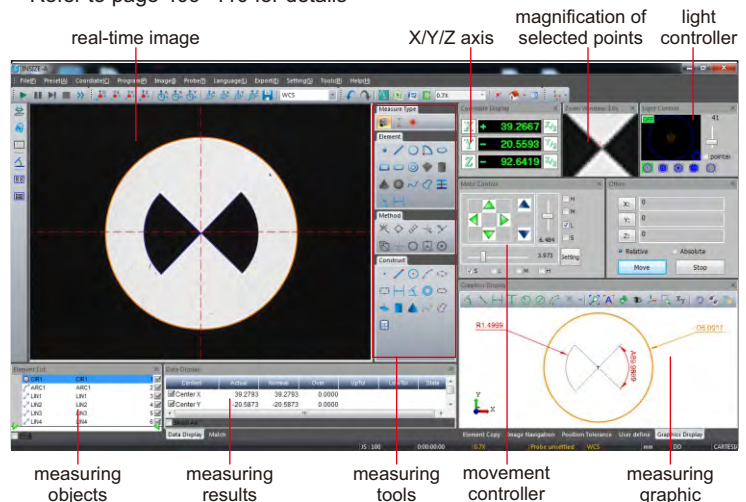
Refer to page 106 - 110 for details

real-time image

X/Y/Z axis

magnification of selected points

light controller

File(F) Preset(I) Coordinate(C) Program(P) Image(I) Probe(T) Language(L) Export(E) Setting(S) Tools(R) Help(H)

WCS

0.7X

Measure Type

Element

Method

Construct

Coordinate Display

Zoom Window 3.0x

Light Control

X + 39.2667

Y + 20.5593

Z + 92.6419

41

pointer

Motor Control

6.484

3.973

Setting

Offset

X: 0

Y: 0

Z: 0

Relative

Absolute

Move

Stop

Graphics Display

R1.4989

Ø8.0011

Element List

CIR1 CIR1 1
ARC1 ARC1 1
LIN1 LIN1 1
LIN2 LIN2 2
LIN3 LIN3 3
LIN4 LIN4 4

Data Display

| Content | Actual | Nominal | Over | UpTol | LowTol | State |
|---|---|---|---|---|---|---|
| Center X | 39.2783 | 39.2783 | 0.0000 | | | |
| Center Y | -20.5873 | -20.5873 | 0.0000 | | | |

Data Display Match

Element Copy Image Navigation Position Tolerance User define Graphics Display

JS : 100 0.7X Probe unselected WCS mm DD CARTESI

measuring objects

measuring results

measuring tools

movement controller

measuring graphic